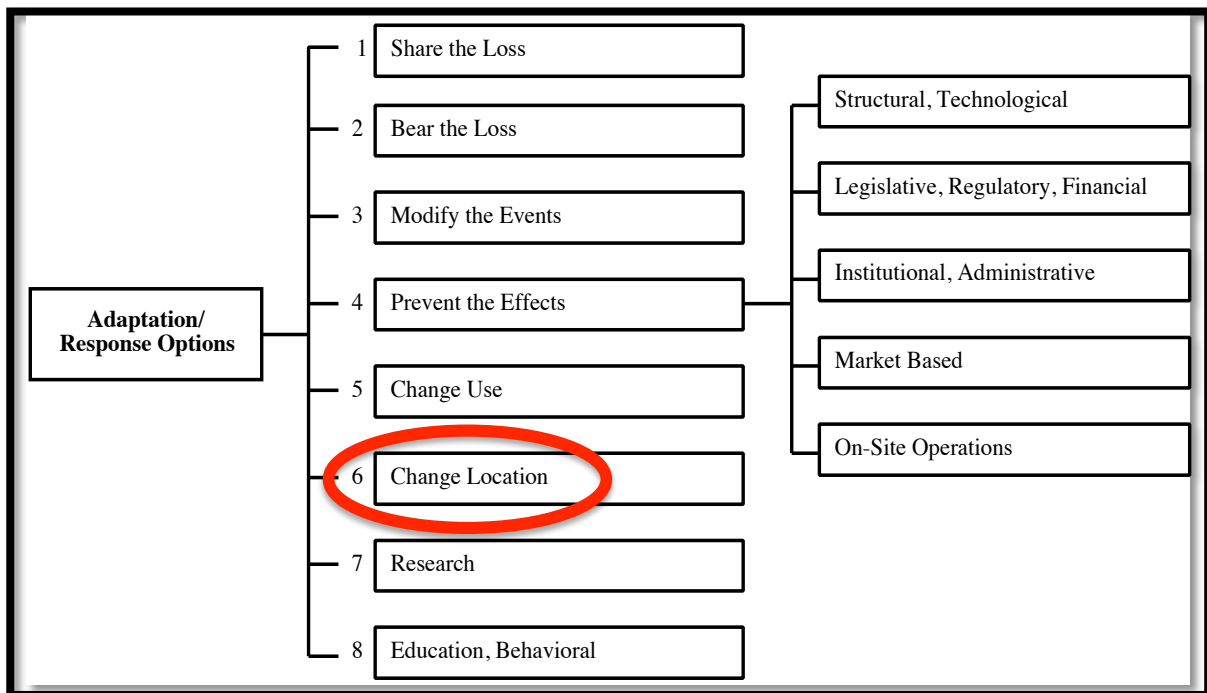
Adaptation/
Response Options

1 Share the Loss

2 Bear the Loss

3 Modify the Events

4 Prevent the Effects

5 Change Use

6 Change Location

7 Research

8 Education, Behavioral

Structural, Technological

Legislative, Regulatory, Financial

Institutional, Administrative

Market Based

On-Site Operations